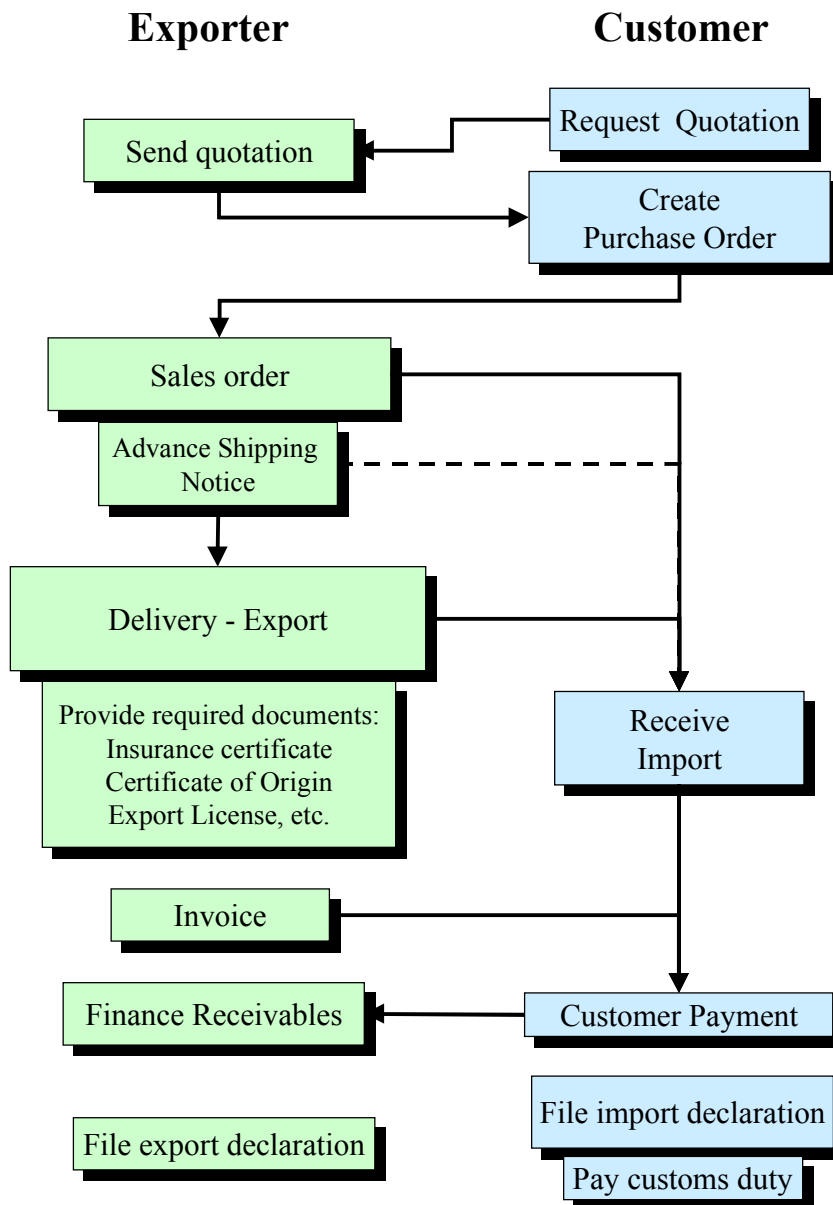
Exporter

Customer

Request Quotation

Send quotation

Create Purchase Order

Sales order

Advance Shipping Notice

Delivery - Export

Provide required documents: Insurance certificate Certificate of Origin Export License, etc.

Receive Import

Invoice

Finance Receivables

Customer Payment

File import declaration

File export declaration

Pay customs duty